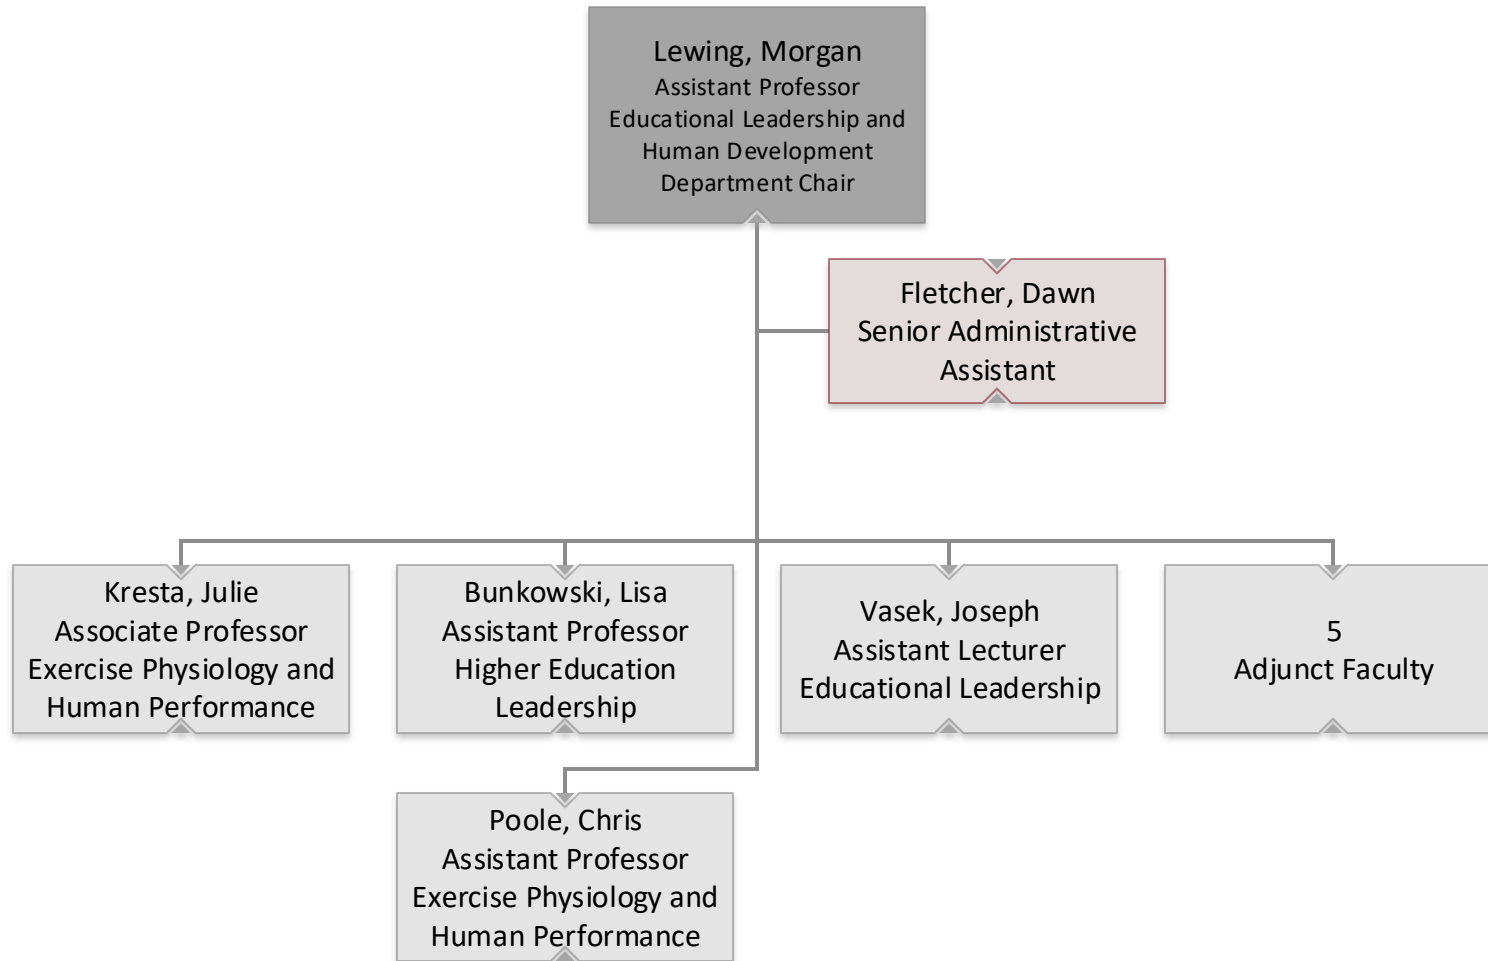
Lewing, Morgan
Assistant Professor
Educational Leadership and Human Development
Department Chair

Fletcher, Dawn
Senior Administrative Assistant

Kresta, Julie
Associate Professor
Exercise Physiology and Human Performance

Bunkowski, Lisa
Assistant Professor
Higher Education Leadership

Vasek, Joseph
Assistant Lecturer
Educational Leadership

5
Adjunct Faculty

Poole, Chris
Assistant Professor
Exercise Physiology and Human Performance